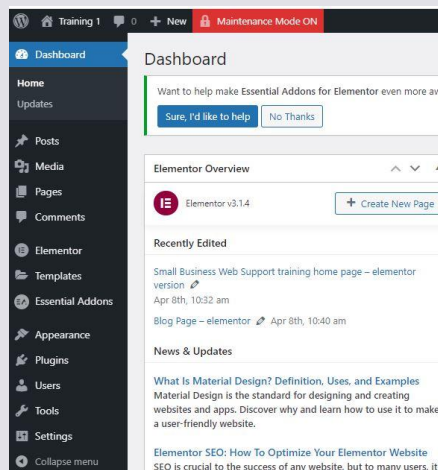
Training 1 0 + New Maintenance Mode ON

Dashboard
Home
Updates
Posts
Media
Pages
Comments
Elementor
Templates
Essential Addons
Appearance
Plugins
Users
Tools
Settings
Collapse menu

Dashboard

Want to help make Essential Addons for Elementor even more aw

Sure, I'd like to help No Thanks

Elementor Overview

Elementor v3.1.4

+ Create New Page

Recently Edited

Small Business Web Support training home page – elementor version
Apr 8th, 10:32 am

Blog Page – elementor Apr 8th, 10:40 am

News & Updates

What Is Material Design? Definition, Uses, and Examples
Material Design is the standard for designing and creating websites and apps. Discover why and learn how to use it to make a user-friendly website.

Elementor SEO: How To Optimize Your Elementor Website
SEO is crucial to the success of any website, but to many users, it